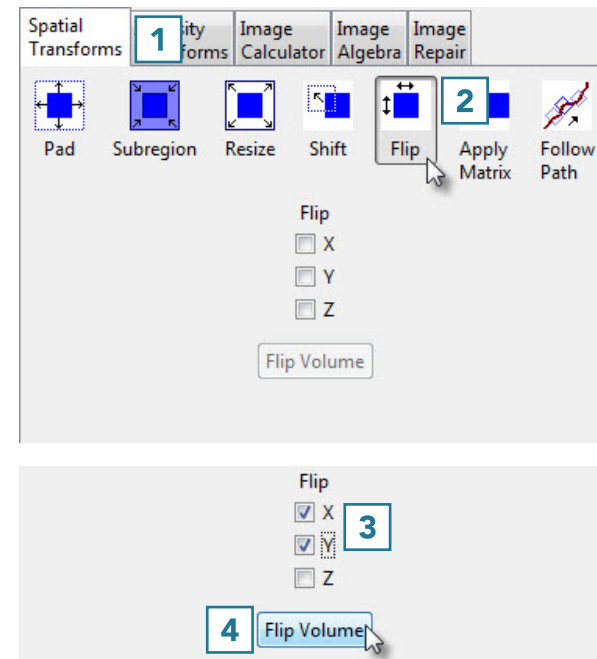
Spatial Transforms

1

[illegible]sity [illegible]forms

Image Calculator

Image Algebra

Image Repair

Pad

Subregion

Resize

Shift

Flip

2

Apply Matrix

Follow Path

Flip

X

Y

Z

Flip Volume

Flip

X

Y

3

Z

4

Flip Volume